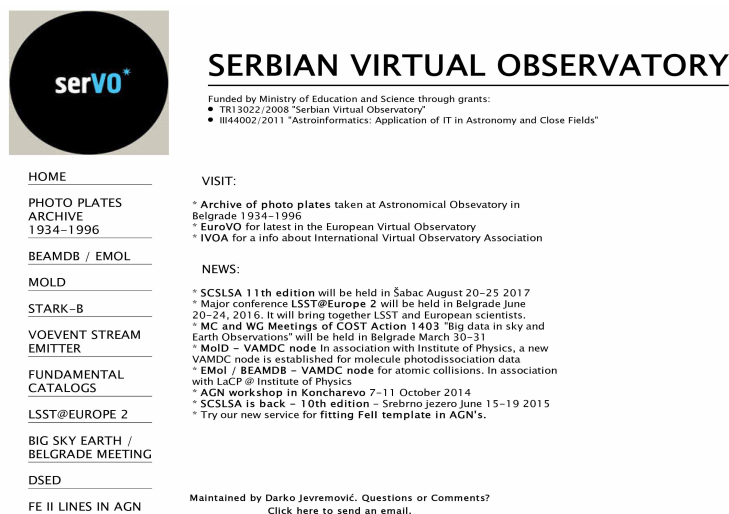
serVO*

SERBIAN VIRTUAL OBSERVATORY

Funded by Ministry of Education and Science through grants:
• TR13022/2008 "Serbian Virtual Observatory"
• III44002/2011 "Astroinformatics: Application of IT in Astronomy and Close Fields"

HOME

PHOTO PLATES ARCHIVE 1934-1996

BEAMDB / EMOL

MOLD

STARK-B

VOEVENT STREAM EMITTER

FUNDAMENTAL CATALOGS

LSST@EUROPE 2

BIG SKY EARTH / BELGRADE MEETING

DSED

FE II LINES IN AGN

VISIT:

* Archive of photo plates taken at Astronomical Obsevatory in Belgrade 1934-1996
* EuroVO for latest in the European Virtual Observatory
* IVOA for a info about International Virtual Observatory Association

NEWS:

* SCSLSA 11th edition will be held in Šabac August 20-25 2017
* Major conference LSST@Europe 2 will be held in Belgrade June 20-24, 2016. It will bring together LSST and European scientists.
* MC and WG Meetings of COST Action 1403 "Big data in sky and Earth Observations" will be held in Belgrade March 30-31
* MolD - VAMDC node In association with Institute of Physics, a new VAMDC node is established for molecule photodissociation data
* EMol / BEAMDB - VAMDC node for atomic collisions. In association with LaCP @ Institute of Physics
* AGN workshop in Koncharevo 7-11 October 2014
* SCSLSA is back - 10th edition - Srebrno jezero June 15-19 2015
* Try our new service for fitting FeII template in AGN's.

Maintained by Darko Jevremović. Questions or Comments?
Click here to send an email.